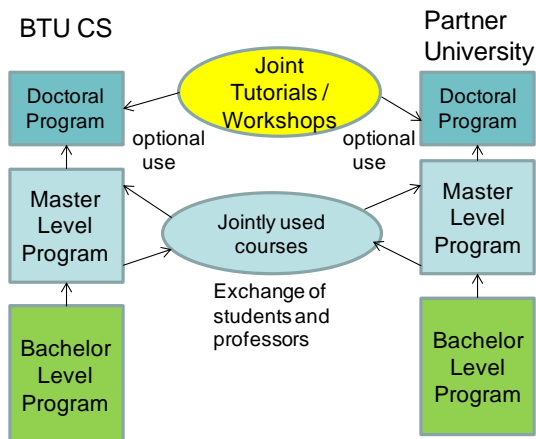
BTU CS

Partner University

Joint Tutorials / Workshops

Doctoral Program

optional use

Doctoral Program

optional use

Master Level Program

Jointly used courses

Master Level Program

Exchange of students and professors

Bachelor Level Program

Bachelor Level Program